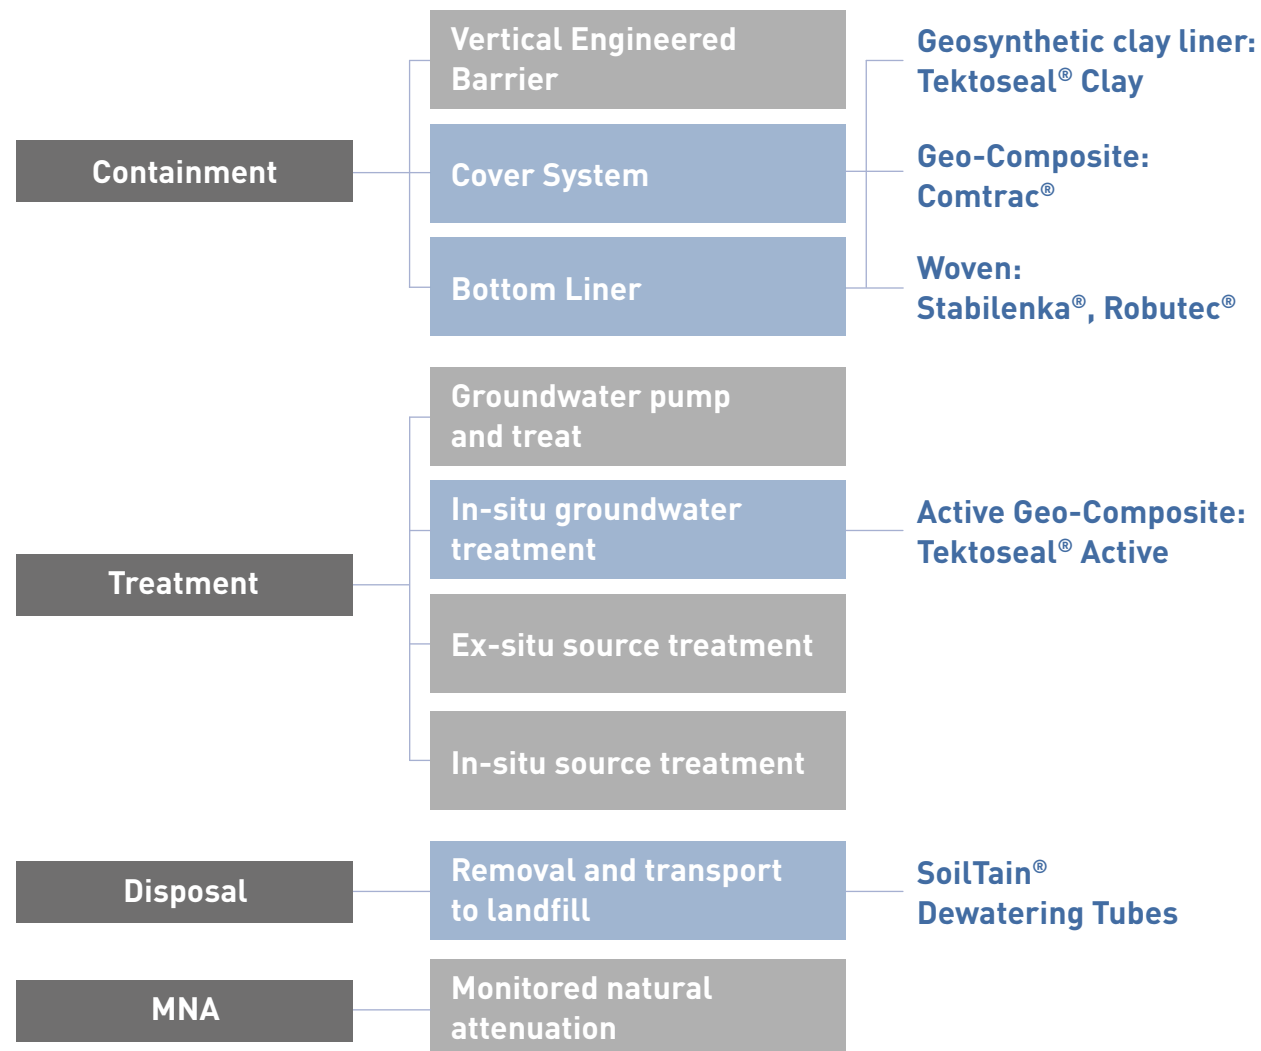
Containment

Vertical Engineered Barrier

Cover System

Bottom Liner

Geosynthetic clay liner: Tektoseal® Clay

Geo-Composite: Comtrac®

Woven: Stabilenka®, Robutec®

Treatment

Groundwater pump and treat

In-situ groundwater treatment

Ex-situ source treatment

In-situ source treatment

Active Geo-Composite: Tektoseal® Active

Disposal

Removal and transport to landfill

SoilTain® Dewatering Tubes

MNA

Monitored natural attenuation